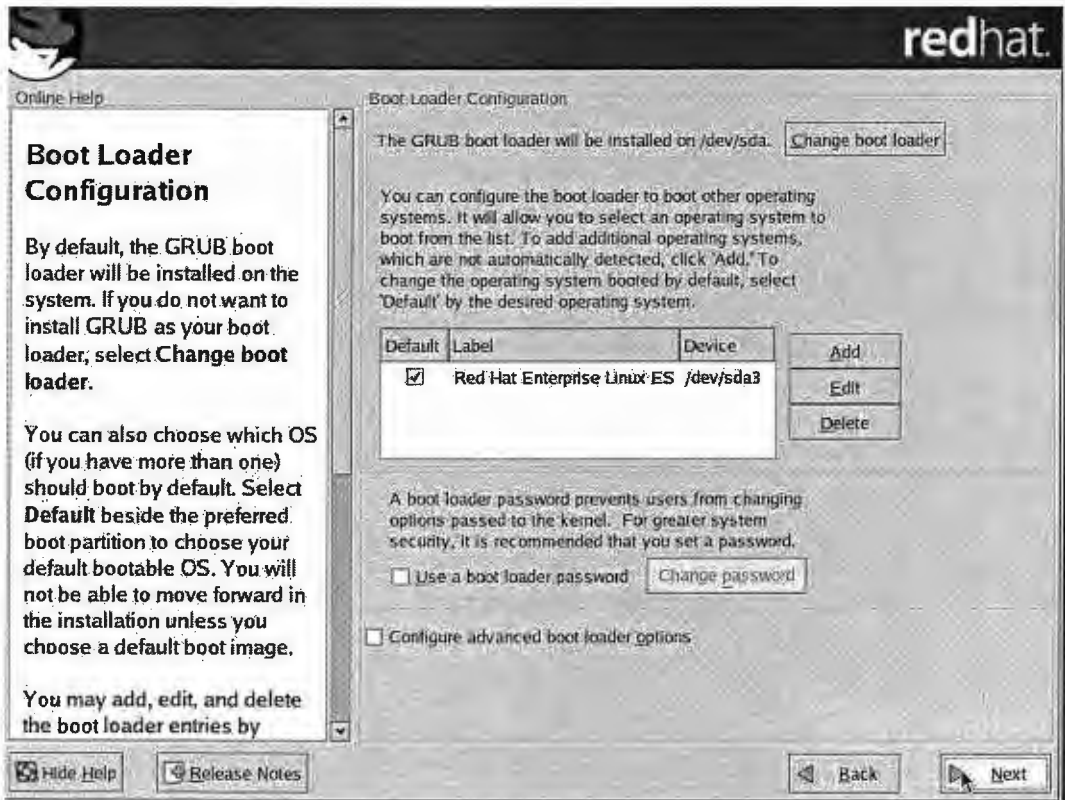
redhat.

Online Help

Boot Loader Configuration

By default, the GRUB boot loader will be installed on the system. If you do not want to install GRUB as your boot loader, select **Change boot loader**.

You can also choose which OS (if you have more than one) should boot by default. Select **Default** beside the preferred boot partition to choose your default bootable OS. You will not be able to move forward in the installation unless you choose a default boot image.

You may add, edit, and delete the boot loader entries by

Boot Loader Configuration

The GRUB boot loader will be installed on /dev/sda. Change boot loader

You can configure the boot loader to boot other operating systems. It will allow you to select an operating system to boot from the list. To add additional operating systems, which are not automatically detected, click 'Add.' To change the operating system booted by default, select 'Default' by the desired operating system.

| Default | Label | Device |
|---|---|---|
| ☑ | Red Hat Enterprise Linux ES | /dev/sda3 |

Add
Edit
Delete

A boot loader password prevents users from changing options passed to the kernel. For greater system security, it is recommended that you set a password.

☐ Use a boot loader password Change password

☐ Configure advanced boot loader options

Hide Help Release Notes Back Next